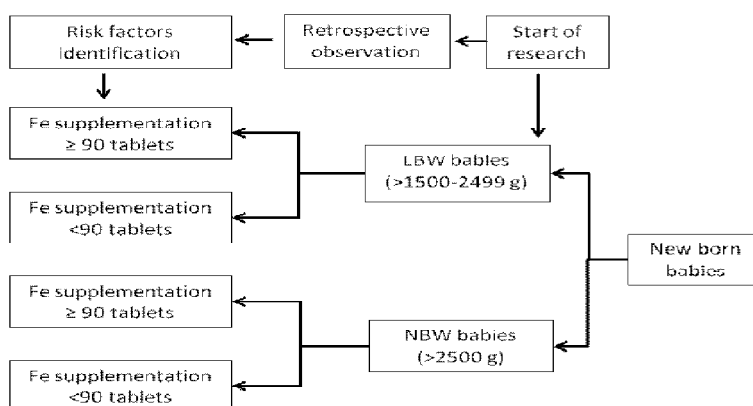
Risk factors Identification

Retrospective observation

Start of research

Fe supplementation ≥ 90 tablets

Fe supplementation <90 tablets

LBW babies (>1500-2499 g)

New born babies

Fe supplementation ≥ 90 tablets

NBW babies (>2500 g)

Fe supplementation <90 tablets